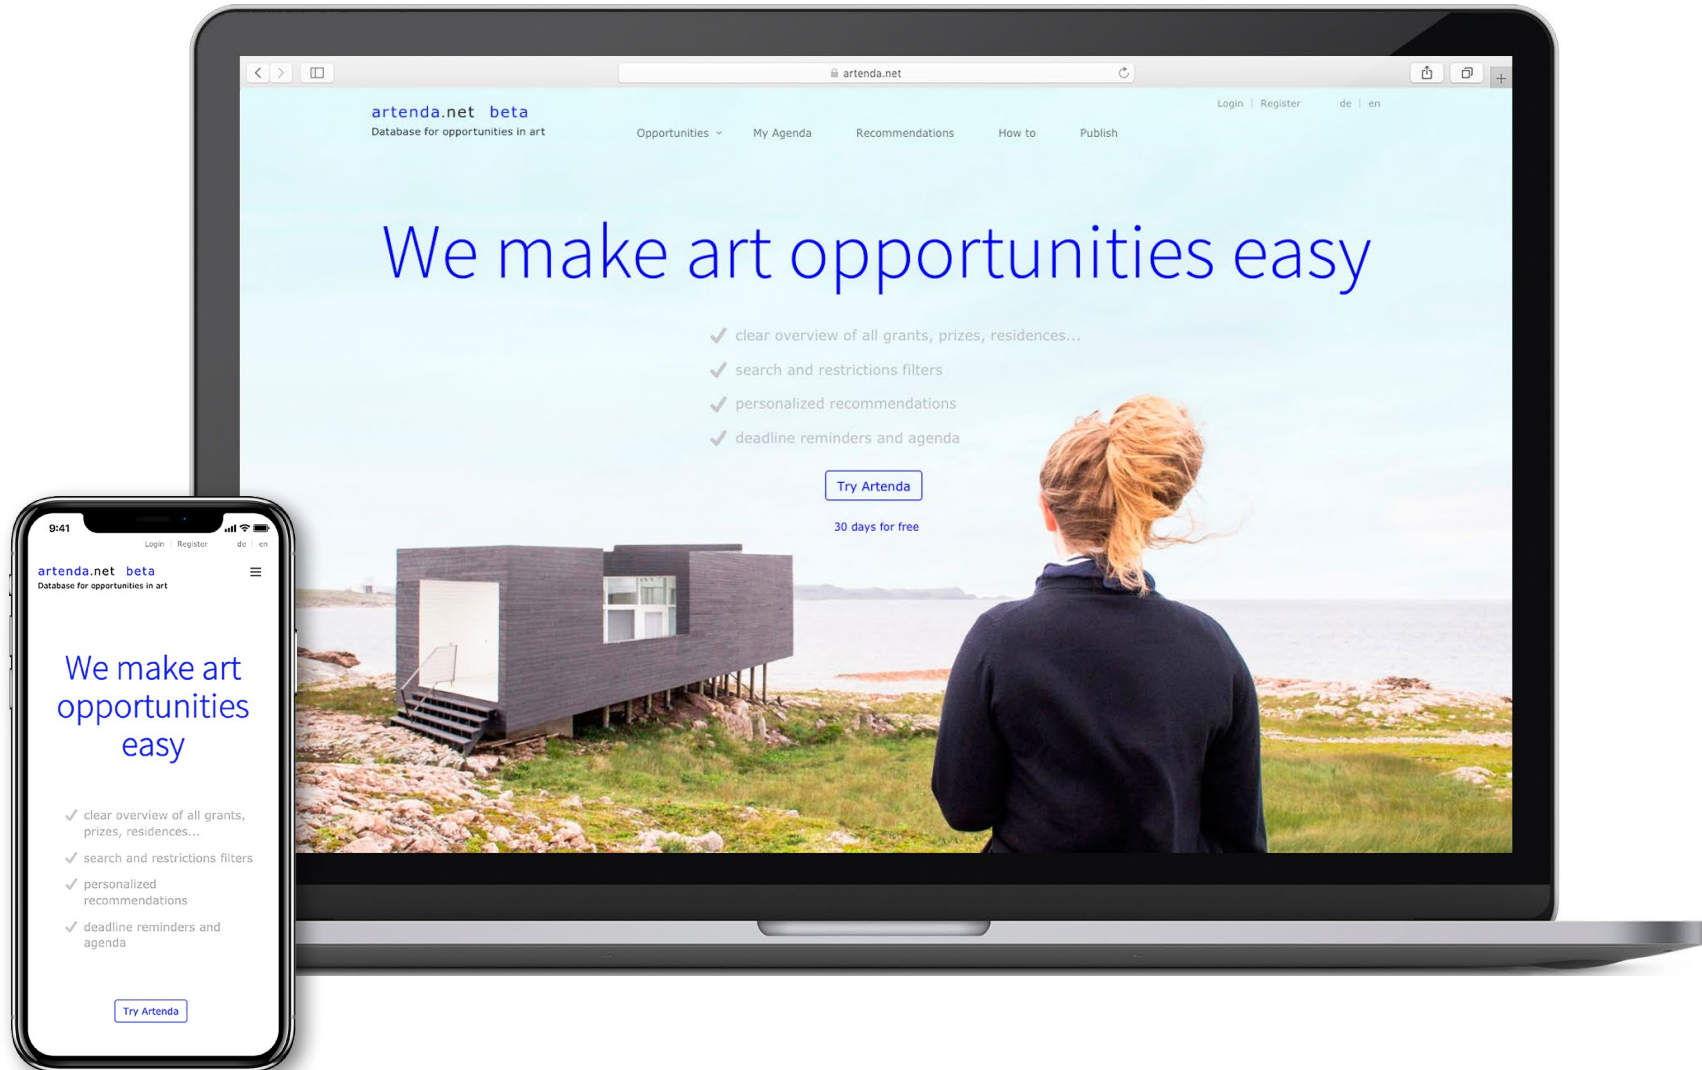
artenda.net

Login | Register de | en

artenda.net beta
Database for opportunities in art

Opportunities My Agenda Recommendations How to Publish

We make art opportunities easy

✓ clear overview of all grants, prizes, residences...
✓ search and restrictions filters
✓ personalized recommendations
✓ deadline reminders and agenda

Try Artenda

30 days for free

9:41

Login | Register de | en

artenda.net beta
Database for opportunities in art

We make art opportunities easy

✓ clear overview of all grants, prizes, residences...
✓ search and restrictions filters
✓ personalized recommendations
✓ deadline reminders and agenda

Try Artenda